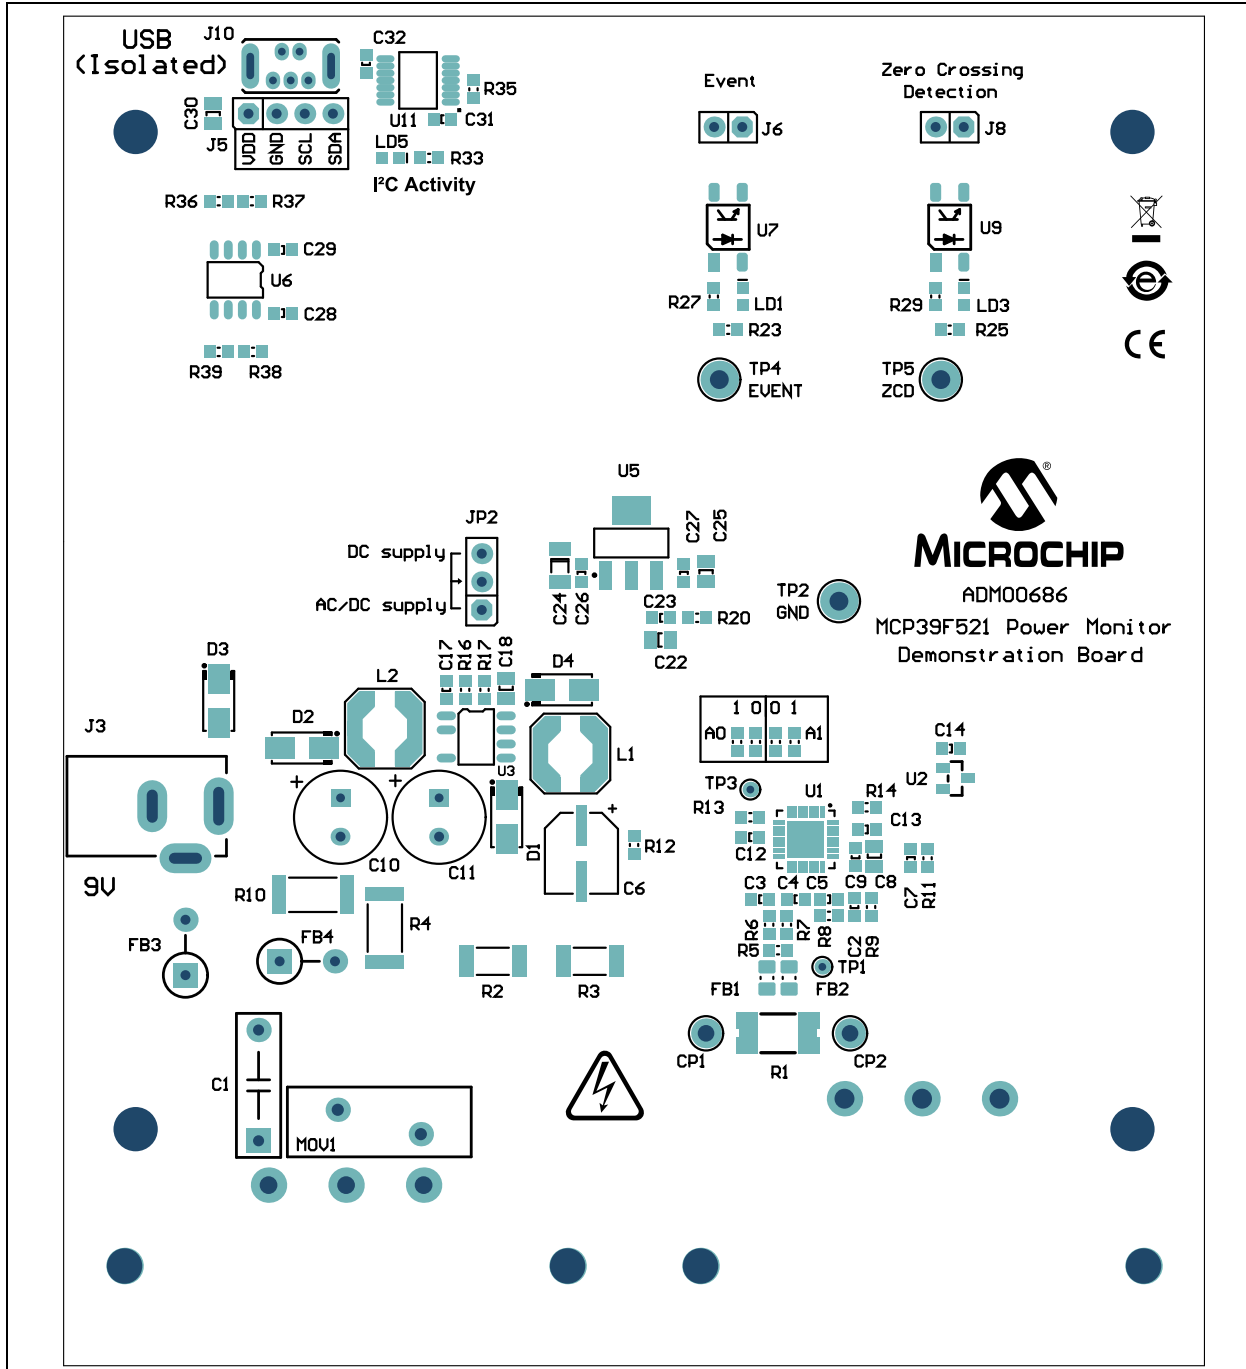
USB (Isolated) J10 C32 R35 C30 U11 C31 J5 VDD GND SCL SDA LD5 R33 I²C Activity R36 R37 C29 U6 C28 R39 R38

Event J6 U7 R27 LD1 R23 TP4 EVENT

Zero Crossing Detection J8 U9 R29 LD3 R25 TP5 ZCD

CE

U5 JP2 DC supply AC/DC supply C27 C25 C24 C26 C23 R20 C22 TP2 GND

MICROCHIP
ADM00686
MCP39F521 Power Monitor
Demonstration Board

D3 C17 R16 R17 C18 D4 L2 D2 J3 U3 L1 1 0 0 1 A0 A1 C14 U2 TP3 R13 U1 R14 C13 C12 C3 C4 C5 C9 C8 C7 R11 D1 R12 C6 C10 C11 9V R10 R4 FB3 FB4 R2 R3 R6 R7 R8 C2 R9 R5 TP1 FB1 FB2 CP1 R1 CP2 C1 MOV1